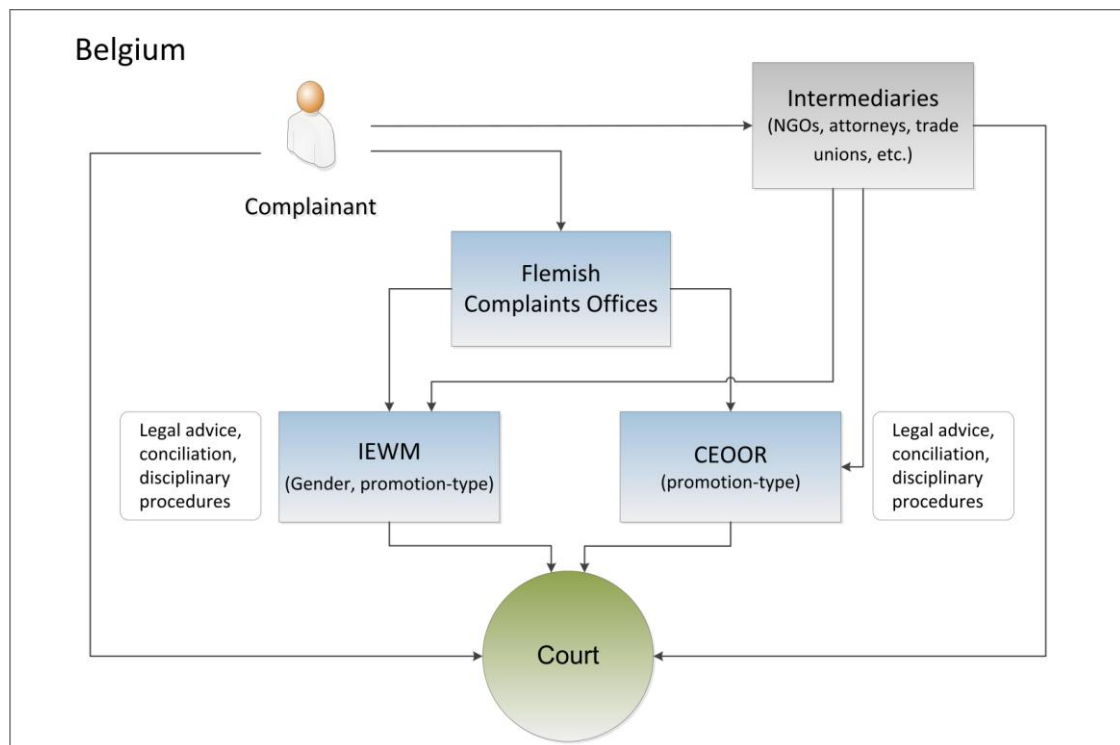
Belgium

Complainant

Intermediaries
(NGOs, attorneys, trade unions, etc.)

Flemish
Complaints Offices

Legal advice, conciliation, disciplinary procedures

IEWM
(Gender, promotion-type)

CEOOR
(promotion-type)

Legal advice, conciliation, disciplinary procedures

Court